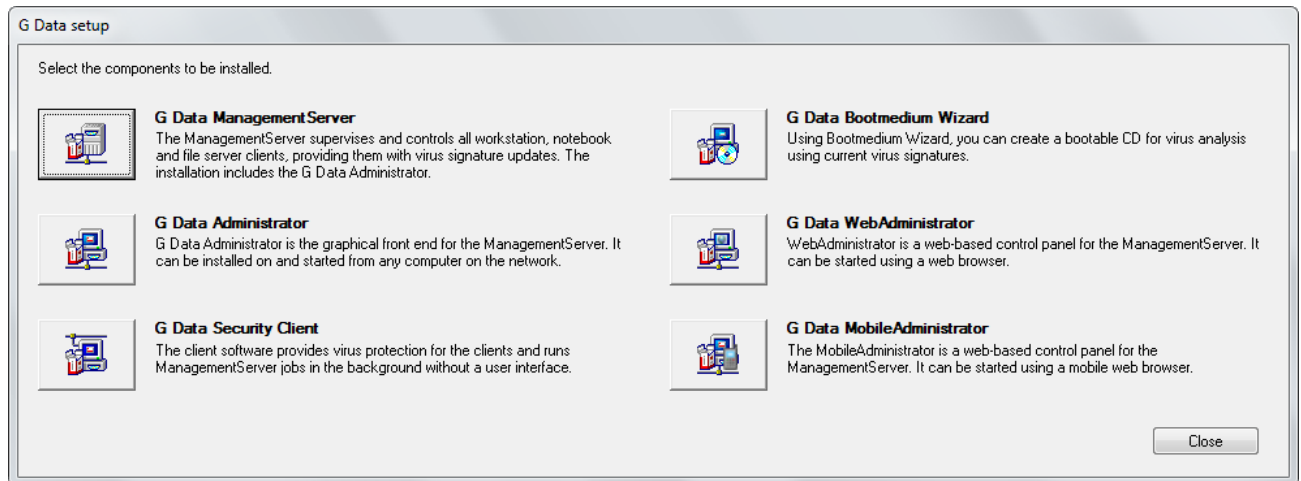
G Data setup

Select the components to be installed.

G Data ManagementServer
The ManagementServer supervises and controls all workstation, notebook and file server clients, providing them with virus signature updates. The installation includes the G Data Administrator.

G Data Administrator
G Data Administrator is the graphical front end for the ManagementServer. It can be installed on and started from any computer on the network.

G Data Security Client
The client software provides virus protection for the clients and runs ManagementServer jobs in the background without a user interface.

G Data Bootmedium Wizard
Using Bootmedium Wizard, you can create a bootable CD for virus analysis using current virus signatures.

G Data WebAdministrator
WebAdministrator is a web-based control panel for the ManagementServer. It can be started using a web browser.

G Data MobileAdministrator
The MobileAdministrator is a web-based control panel for the ManagementServer. It can be started using a mobile web browser.

Close